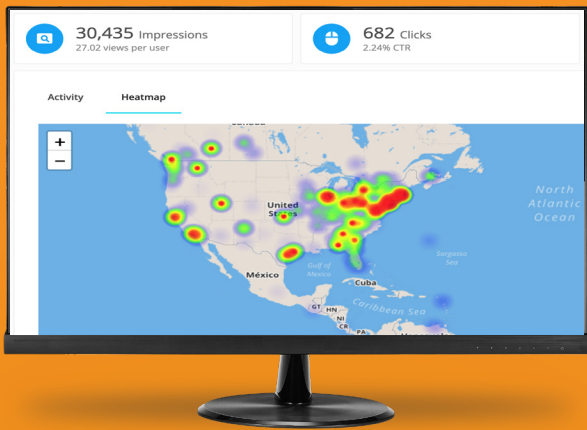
30,435 Impressions
27.02 views per user

682 Clicks
2.24% CTR

Activity

Heatmap

+
−

Canada

United States

Gulf of Mexico

México

Cuba

Sargasso Sea

North Atlantic Ocean

Caribbean Sea

GT

HN

NI

CR

PA